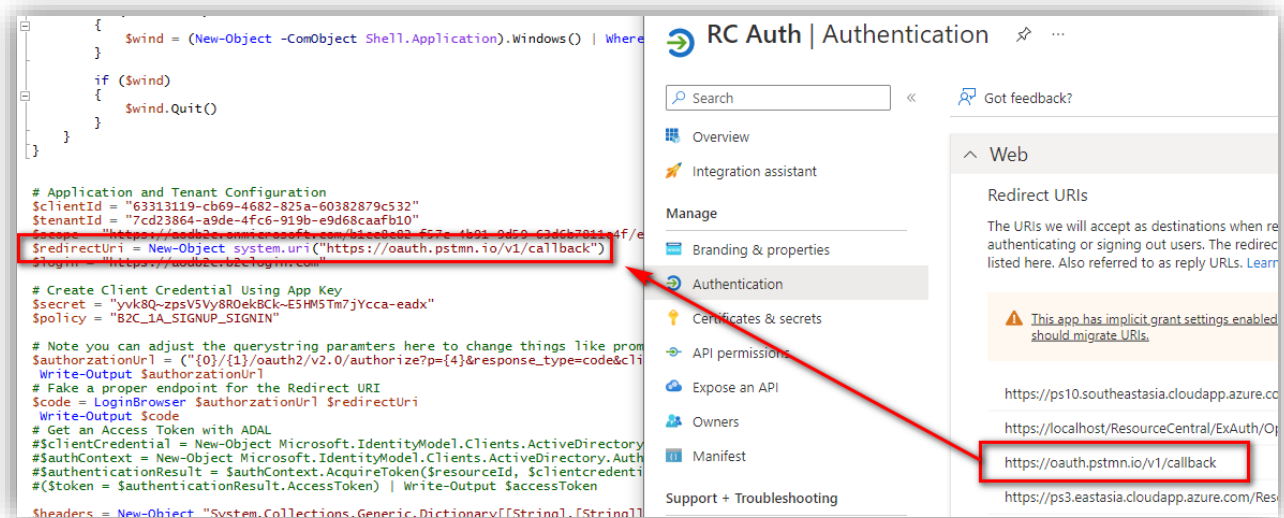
{
$wind = (New-Object -ComObject Shell.Application).Windows() | Where
}

if ($wind)
{
$wind.Quit()
}
}
}

# Application and Tenant Configuration
$clientId = "63313119-cb69-4682-825a-60382879c532"
$tenantId = "7cd23864-a9de-4fc6-919b-e9d68caafb10"
$scope = "https://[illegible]
$redirectUri = New-Object system.uri("https://oauth.pstmn.io/v1/callback")
$login = "https://aadb2c.b2clogin.com"

# Create Client Credential Using App Key
$secret = "yvk8Q~zpsV5Vy8ROekBCk~E5HM5Tm7jYcca-eadx"
$policy = "B2C_1A_SIGNUP_SIGNIN"

# Note you can adjust the querystring paramters here to change things like prom
$authorzationUrl = ("{0}/{1}/oauth2/v2.0/authorize?p={4}&response_type=code&cli
Write-Output $authorzationUrl
# Fake a proper endpoint for the Redirect URI
$code = LoginBrowser $authorzationUrl $redirectUri
Write-Output $code
# Get an Access Token with ADAL
#$clientCredential = New-Object Microsoft.IdentityModel.Clients.ActiveDirectory
#$authContext = New-Object Microsoft.IdentityModel.Clients.ActiveDirectory.Auth
#$authenticationResult = $authContext.AcquireToken($resourceId, $clientcredenti
#($token = $authenticationResult.AccessToken) | Write-Output $accessToken

$headers = New-Object "System.Collections.Generic.Dictionary[[String],[String]]

RC Auth | Authentication

Search

Overview
Integration assistant
Manage
Branding & properties
Authentication
Certificates & secrets
API permissions
Expose an API
Owners
Manifest
Support + Troubleshooting

Got feedback?

Web

Redirect URIs

The URIs we will accept as destinations when re authenticating or signing out users. The redirec listed here. Also referred to as reply URLs. Learn

This app has implicit grant settings enabled should migrate URIs.

https://ps10.southeastasia.cloudapp.azure.co
https://localhost/ResourceCentral/ExAuth/Op
https://oauth.pstmn.io/v1/callback
https://ps3.eastasia.cloudapp.azure.com/Res